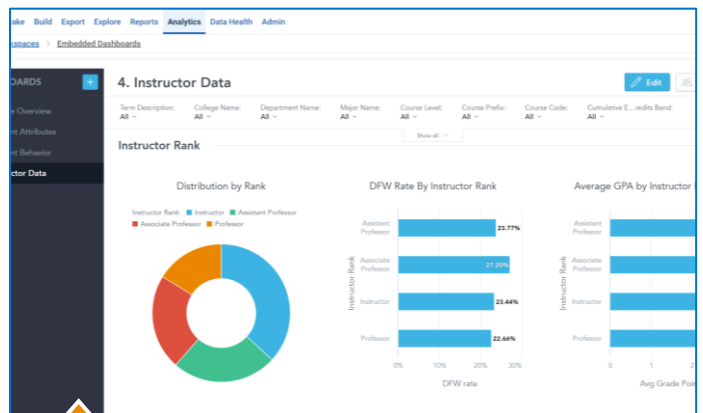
ake Build Export Explore Reports Analytics Data Health Admin

kspaces > Embedded Dashboards

OARDS +

e Overview
nt Attributes
nt Behavior
ctor Data

4. Instructor Data

Edit

Term Description: All
College Name: All
Department Name: All
Major Name: All
Course Level: All
Course Prefix: All
Course Code: All
Cumulative E...redits Band: All

Show all

Instructor Rank

Distribution by Rank

Instructor Rank: Instructor Assistant Professor Associate Professor Professor

DFW Rate By Instructor Rank

Instructor Rank

Assistant Professor 23.77%
Associate Professor 27.20%
Instructor 23.44%
Professor 22.66%

0% 10% 20% 30%

DFW rate

Average GPA by Instructor

Assistant Professor
Associate Professor
Instructor
Professor

0 1 2

Avg Grade Poi